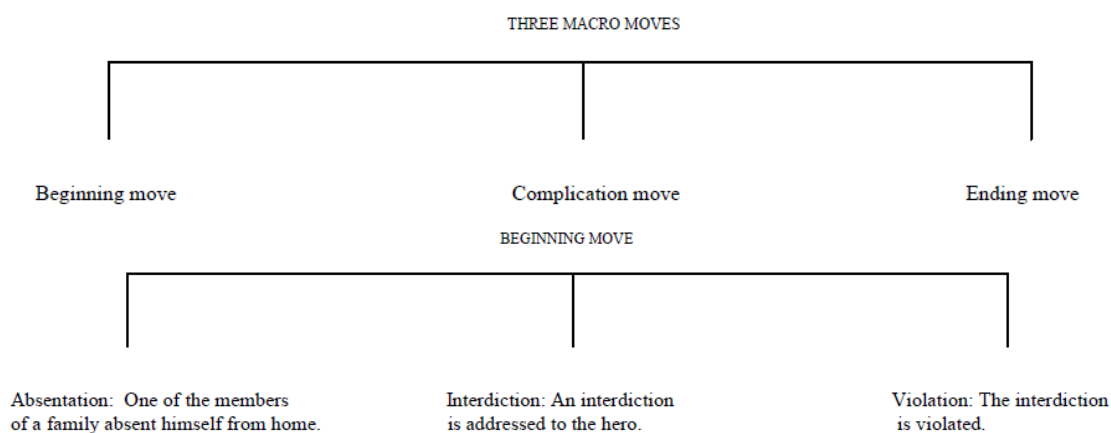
THREE MACRO MOVES

Beginning move

Complication move

Ending move

BEGINNING MOVE

Absentation: One of the members of a family absent himself from home.

Interdiction: An interdiction is addressed to the hero.

Violation: The interdiction is violated.